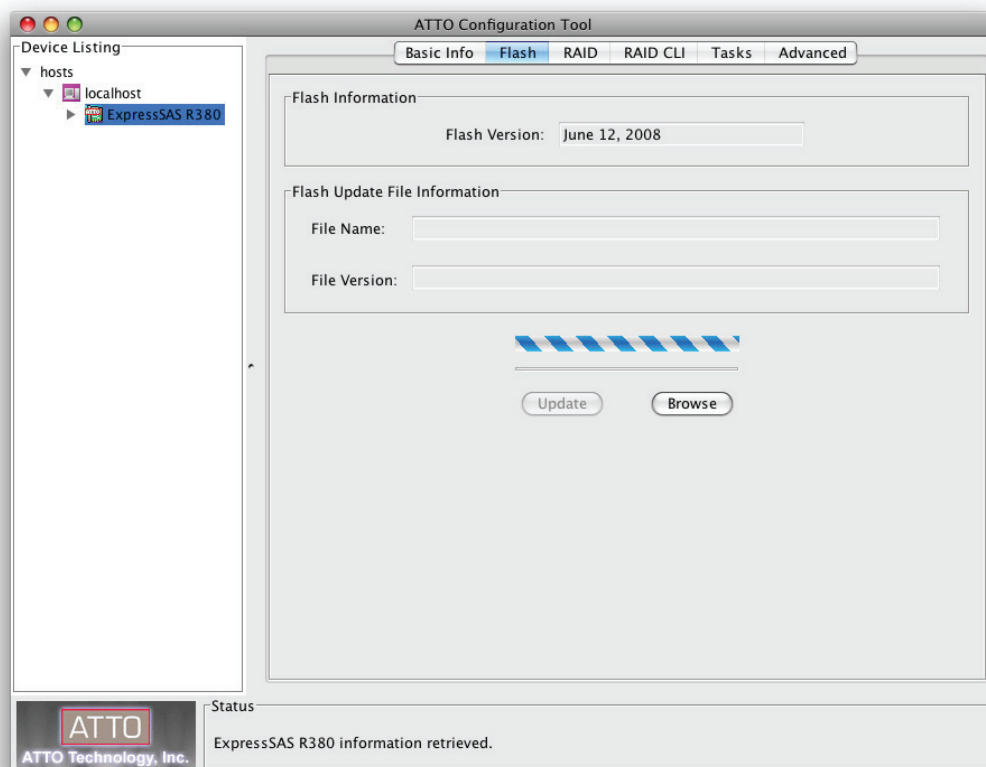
ATTO Configuration Tool

Device Listing
hosts
localhost
ExpressSAS R380

Basic Info | Flash | RAID | RAID CLI | Tasks | Advanced

Flash Information
Flash Version: June 12, 2008

Flash Update File Information
File Name:
File Version:

Update
Browse

ATTO
ATTO Technology, Inc.

Status
ExpressSAS R380 information retrieved.